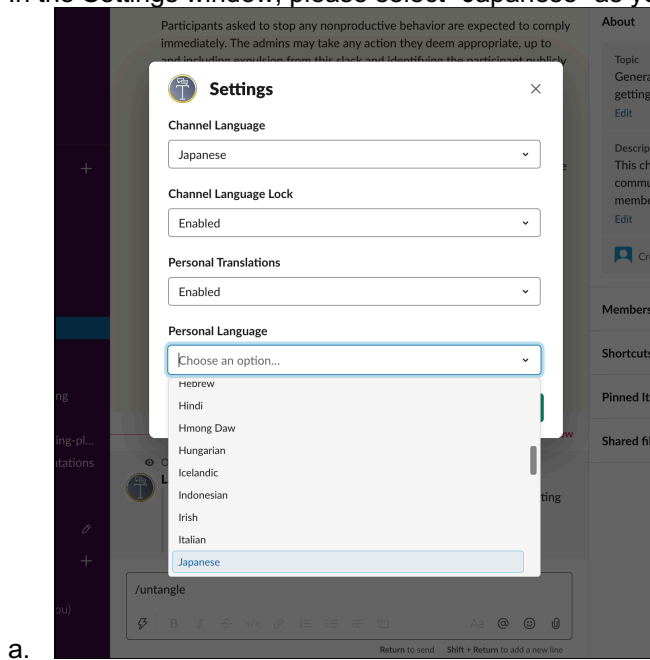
In the Settings window, please select "Japanese" as yo

Participants asked to stop any nonproductive behavior are expected to comply immediately. The admins may take any action they deem appropriate, up to and including expulsion from this slack and identifying the participant publicly

About

Topic
Genera
getting
Edit

Descrip
This ch
commu
membe
Edit

Cr

Members

Shortcuts

Pinned It

Shared fil

Settings

Channel Language

Japanese

Channel Language Lock

Enabled

Personal Translations

Enabled

Personal Language

Choose an option...

Hebrew
Hindi
Hmong Daw
Hungarian
Icelandic
Indonesian
Irish
Italian
Japanese

ng
ing-pl...
ntations
ou)

ting

/untangle

Aa

Return to send Shift + Return to add a new line

a.